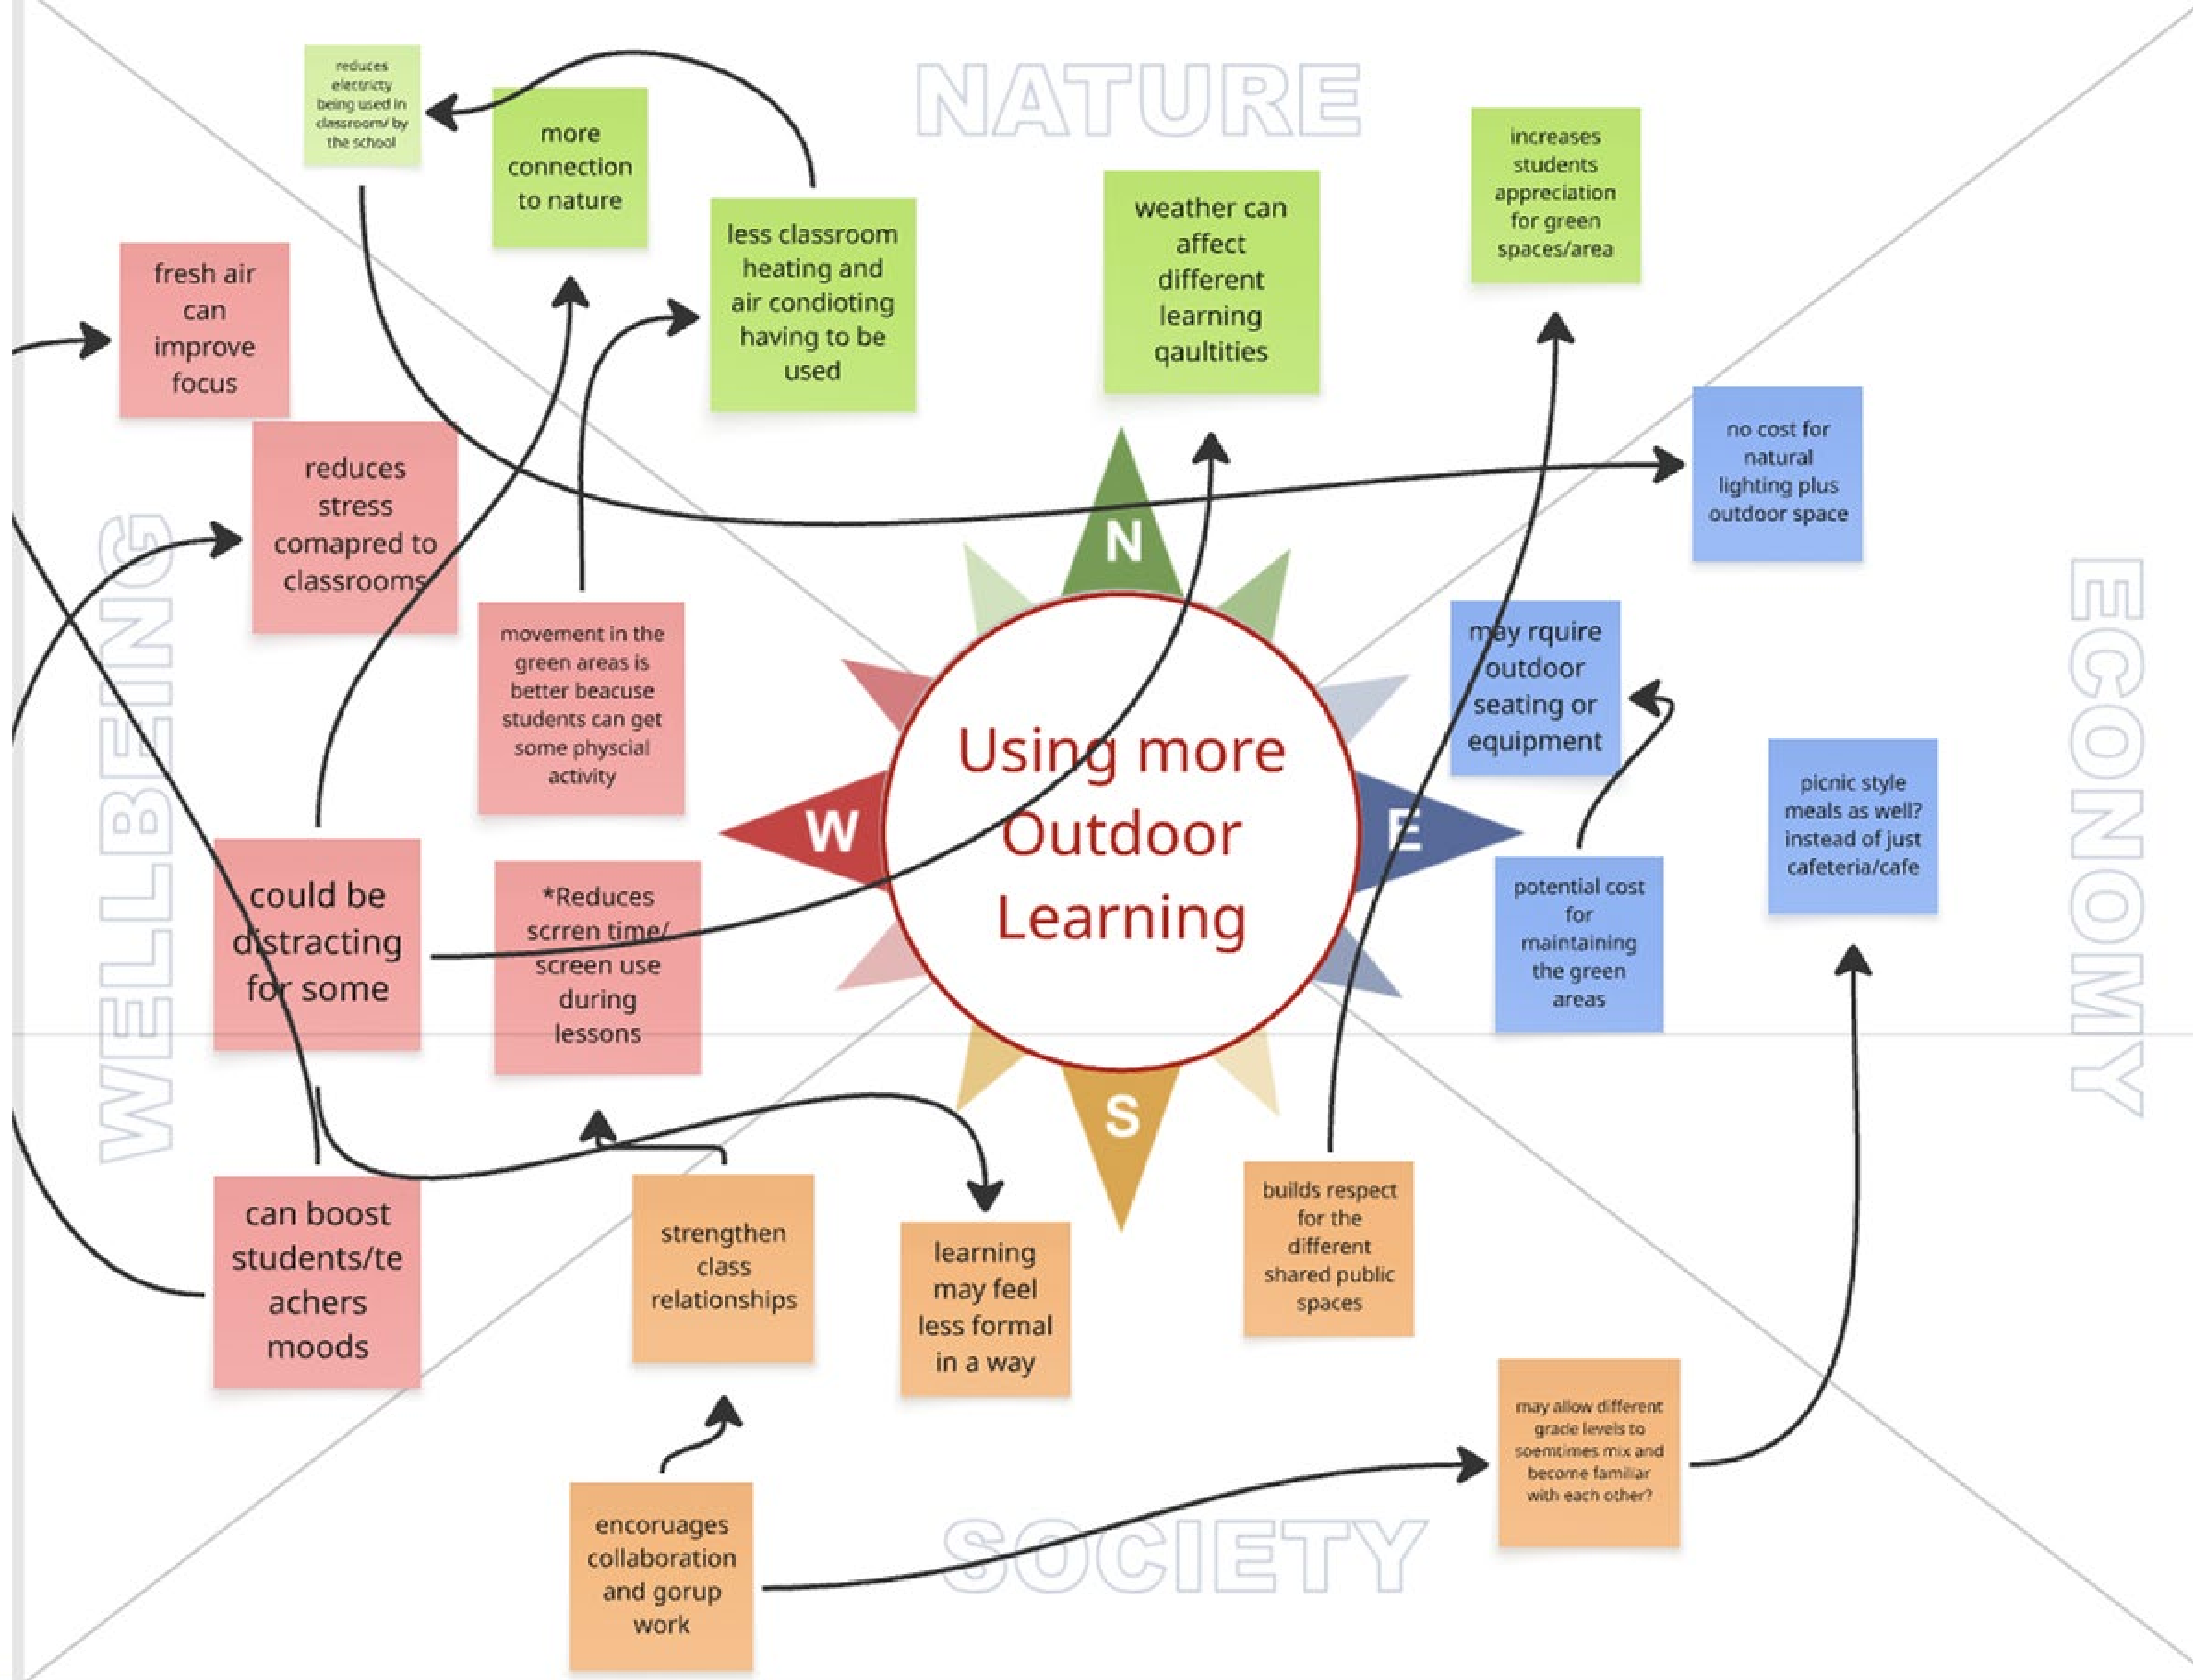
NATURE

reduces electricty being used in classroom/ by the school

more connection to nature

less classroom heating and air condioting having to be used

weather can affect different learning qaultities

increases students appreciation for green spaces/area

fresh air can improve focus

reduces stress comapred to classrooms

no cost for natural lighting plus outdoor space

WELLBEING

ECONOMY

movement in the green areas is better beacuse students can get some physcial activity

may rquire outdoor seating or equipment

N

W

E

S

Using more Outdoor Learning

picnic style meals as well? instead of just cafeteria/cafe

could be distracting for some

*Reduces scrren time/ screen use during lessons

potential cost for maintaining the green areas

can boost students/teachers moods

strengthen class relationships

learning may feel less formal in a way

builds respect for the different shared public spaces

may allow different grade levels to soemtimes mix and become familiar with each other?

encourages collaboration and gorup work

SOCIETY